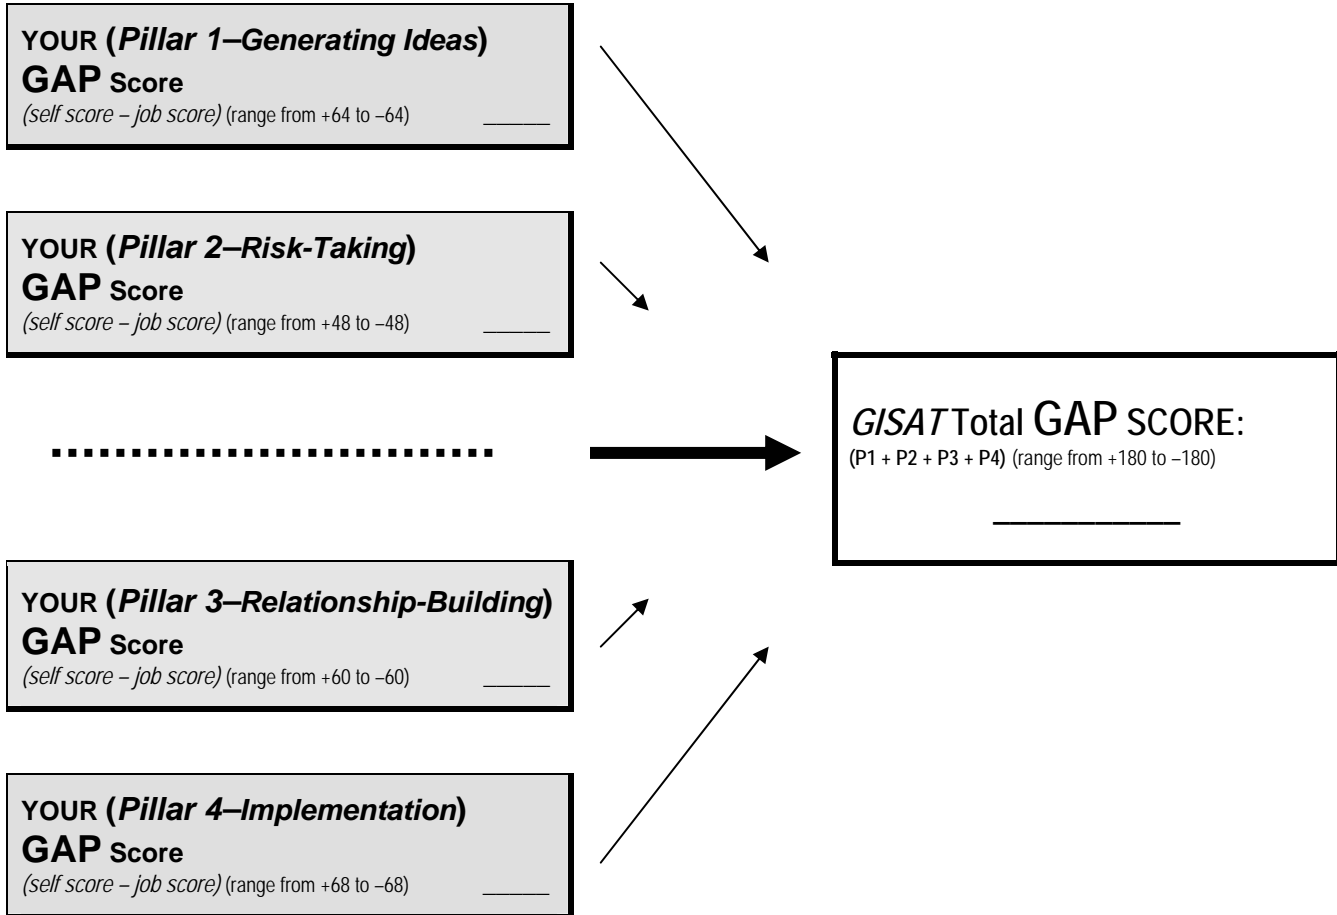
YOUR (*Pillar 1–Generating Ideas*) GAP Score
*(self score – job score)* (range from +64 to –64) ______

YOUR (*Pillar 2–Risk-Taking*) GAP Score
*(self score – job score)* (range from +48 to –48) ______

*GISAT* Total GAP SCORE:
(P1 + P2 + P3 + P4) (range from +180 to –180)
__________

YOUR (*Pillar 3–Relationship-Building*) GAP Score
*(self score – job score)* (range from +60 to –60) ______

YOUR (*Pillar 4–Implementation*) GAP Score
*(self score – job score)* (range from +68 to –68) ______